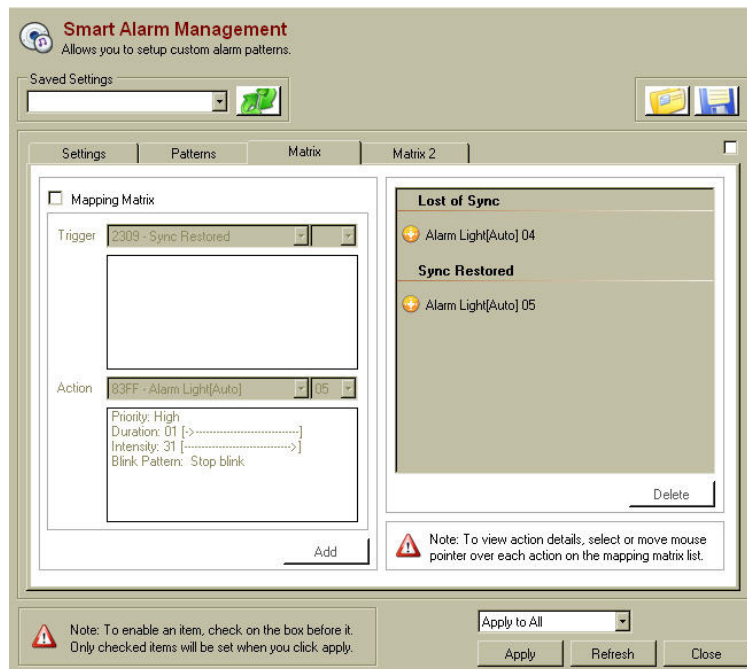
Smart Alarm Management
Allows you to setup custom alarm patterns.

Saved Settings

Settings
Patterns
Matrix
Matrix 2

Mapping Matrix

Trigger
2309 - Sync Restored

Action
83FF - Alarm Light[Auto]
05

Priority: High
Duration: 01 [->------------------------------]
Intensity: 31 [------------------------------->]
Blink Pattern: Stop blink

Add

Lost of Sync
Alarm Light[Auto] 04
Sync Restored
Alarm Light[Auto] 05

Delete

Note: To view action details, select or move mouse pointer over each action on the mapping matrix list.

Note: To enable an item, check on the box before it. Only checked items will be set when you click apply.

Apply to All

Apply
Refresh
Close